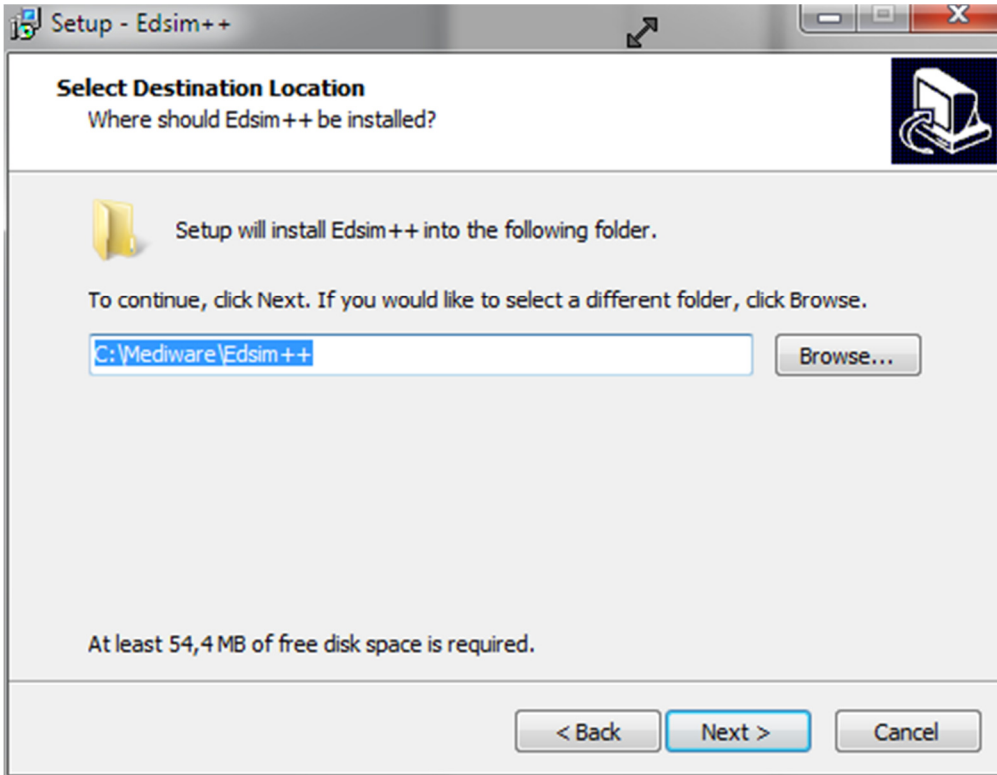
Setup - Edsim++

Select Destination Location
Where should Edsim++ be installed?

Setup will install Edsim++ into the following folder.

To continue, click Next. If you would like to select a different folder, click Browse.

C:\Mediware\Edsim++

Browse...

At least 54,4 MB of free disk space is required.

< Back

Next >

Cancel